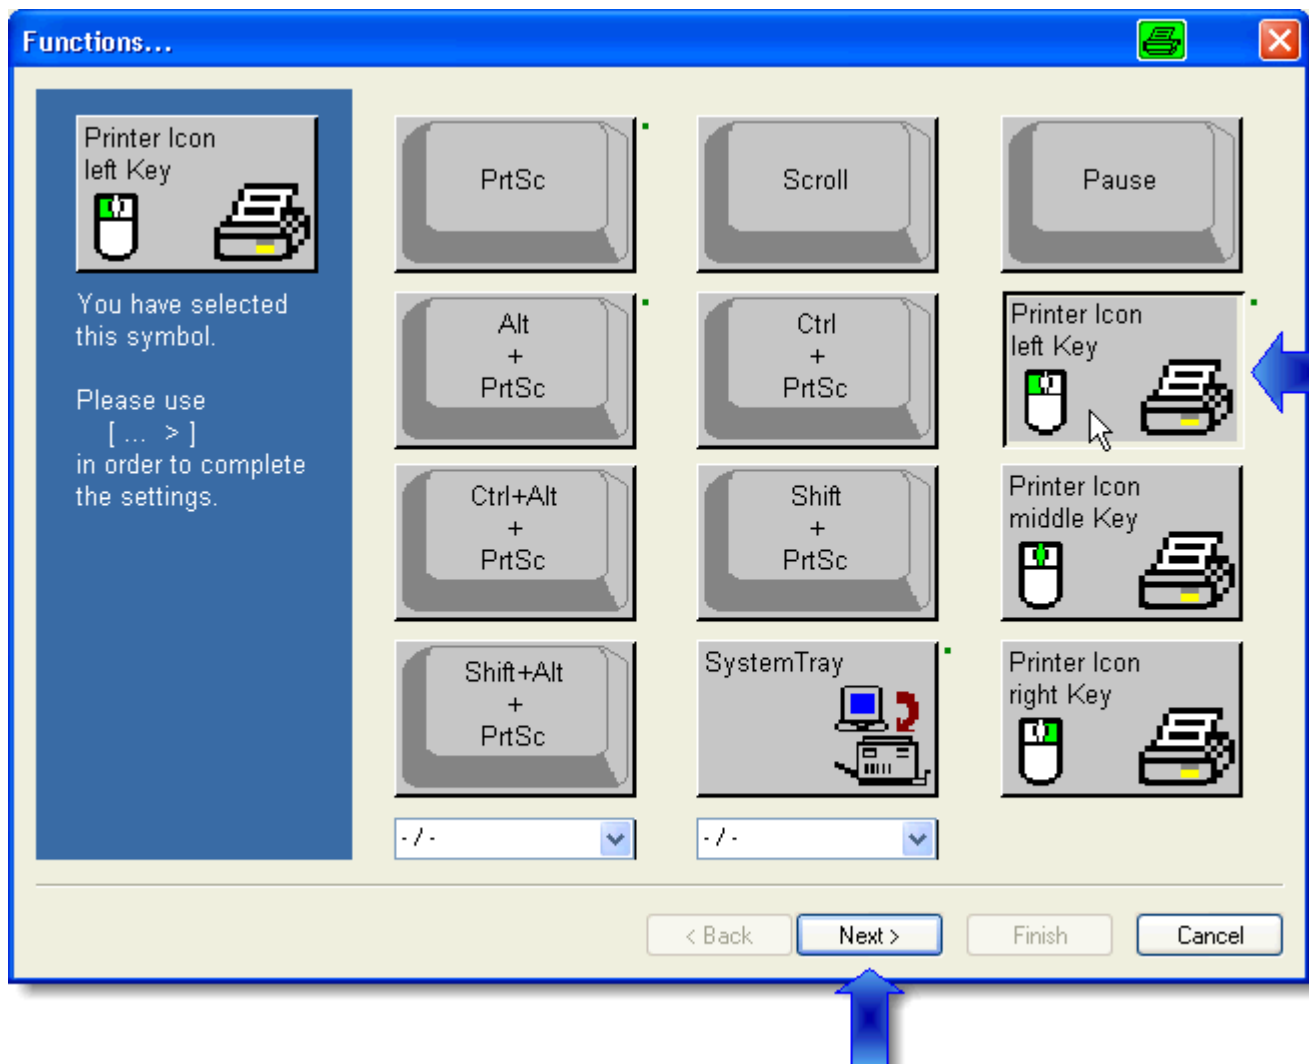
Functions...

Printer Icon left Key

You have selected this symbol.

Please use [ ... > ] in order to complete the settings.

PrtSc

Scroll

Pause

Alt + PrtSc

Ctrl + PrtSc

Printer Icon left Key

Ctrl+Alt + PrtSc

Shift + PrtSc

Printer Icon middle Key

Shift+Alt + PrtSc

SystemTray

Printer Icon right Key

- / -

- / -

< Back

Next >

Finish

Cancel